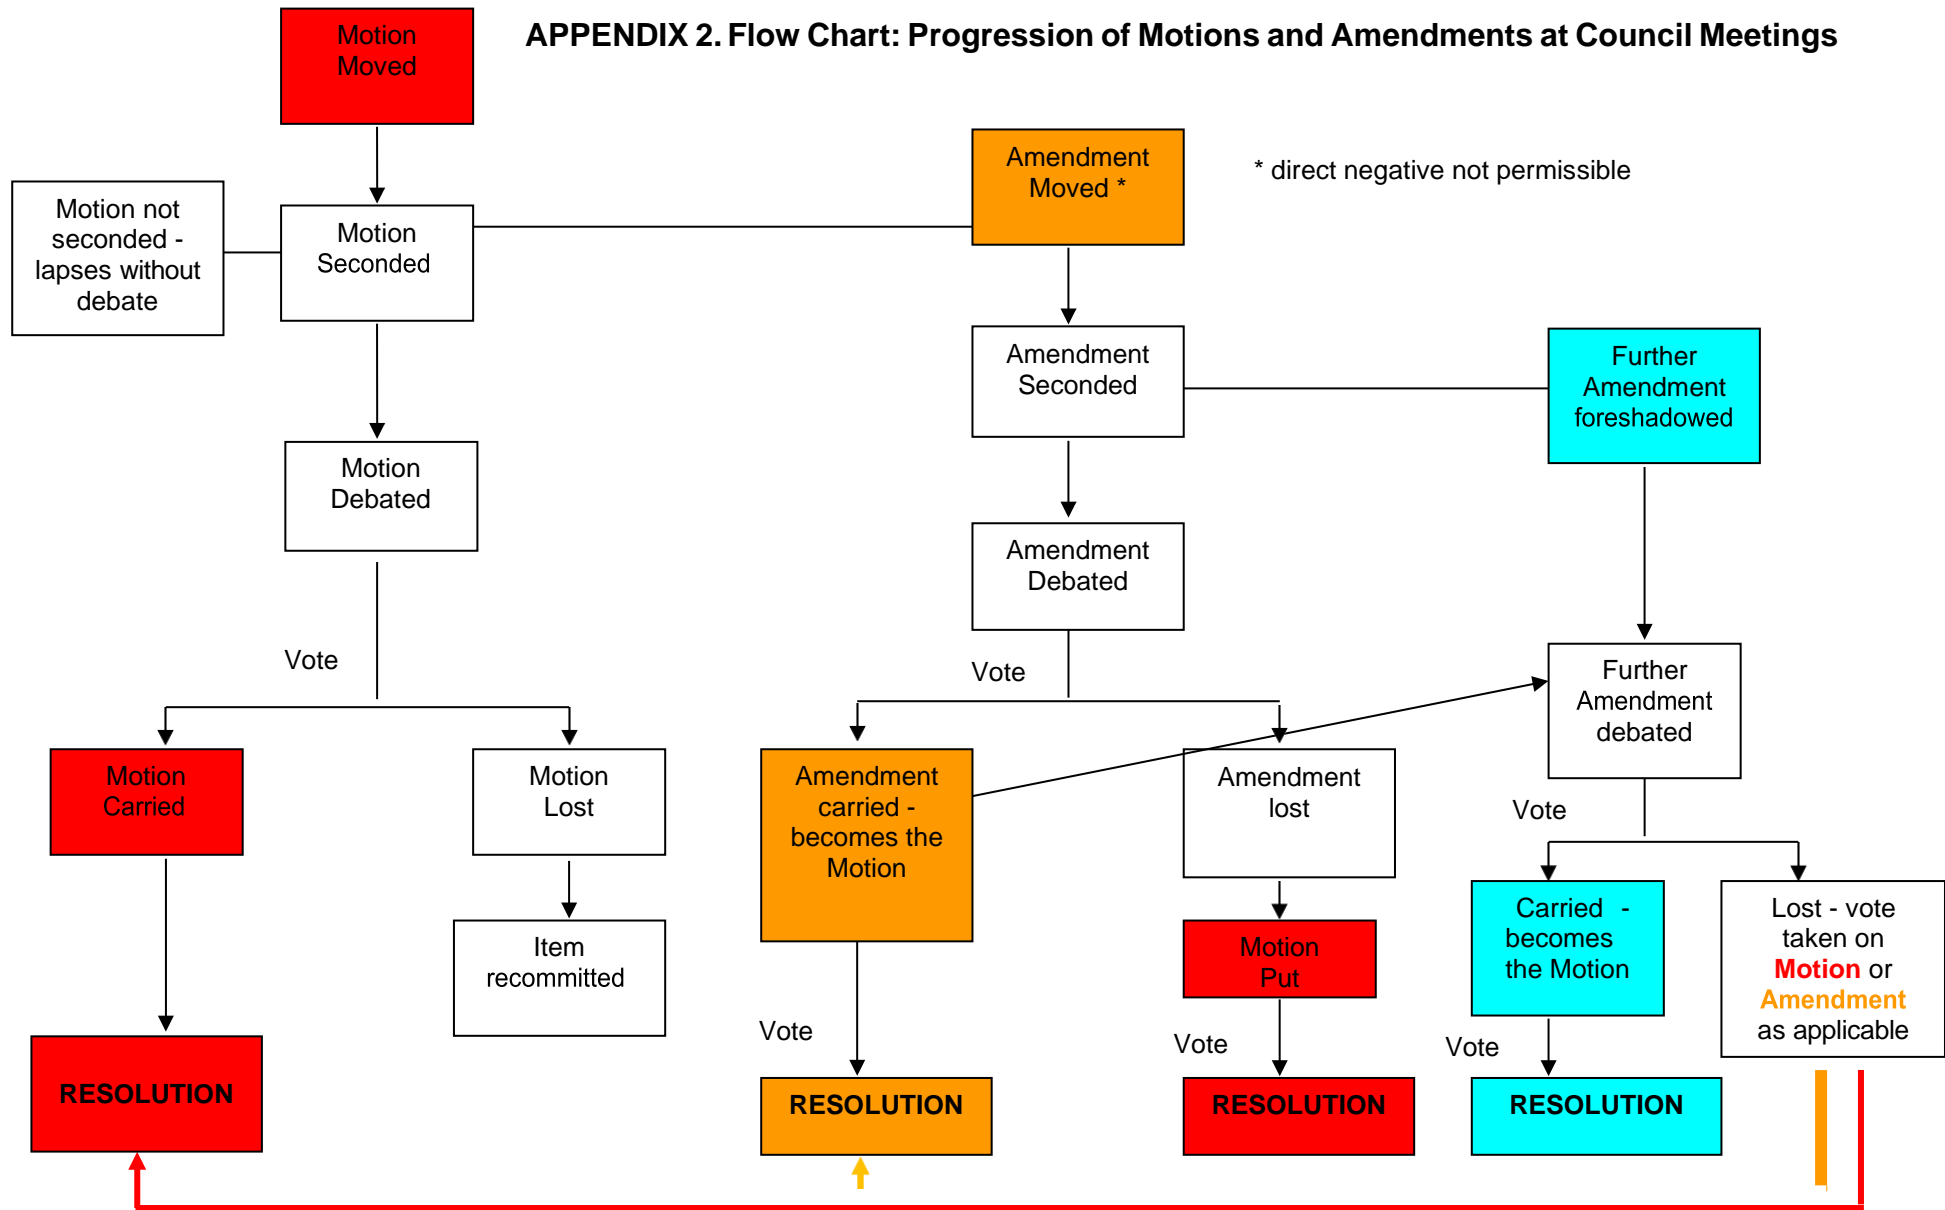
APPENDIX 2. Flow Chart: Progression of Motions and Amendments at Council Meetings

Motion Moved

Motion not seconded - lapses without debate

Motion Seconded

Motion Debated

Vote

Motion Carried

Motion Lost

Item recommitted

RESOLUTION

Amendment Moved *

* direct negative not permissible

Amendment Seconded

Amendment Debated

Vote

Amendment carried - becomes the Motion

Vote

RESOLUTION

Amendment lost

Motion Put

Vote

RESOLUTION

Further Amendment foreshadowed

Further Amendment debated

Vote

Carried - becomes the Motion

Vote

RESOLUTION

Lost - vote taken on Motion or Amendment as applicable